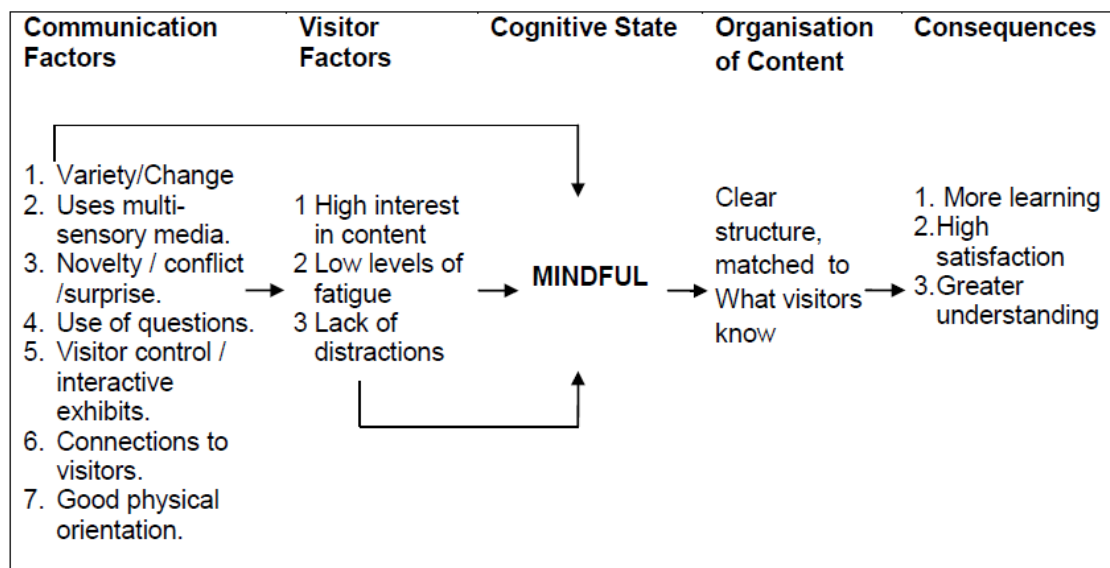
Communication Factors

Visitor Factors

Cognitive State

Organisation of Content

Consequences

1. Variety/Change
2. Uses multisensory media.
3. Novelty / conflict /surprise.
4. Use of questions.
5. Visitor control / interactive exhibits.
6. Connections to visitors.
7. Good physical orientation.

1 High interest in content
2 Low levels of fatigue
3 Lack of distractions

MINDFUL

Clear structure, matched to What visitors know

1. More learning
2. High satisfaction
3. Greater understanding